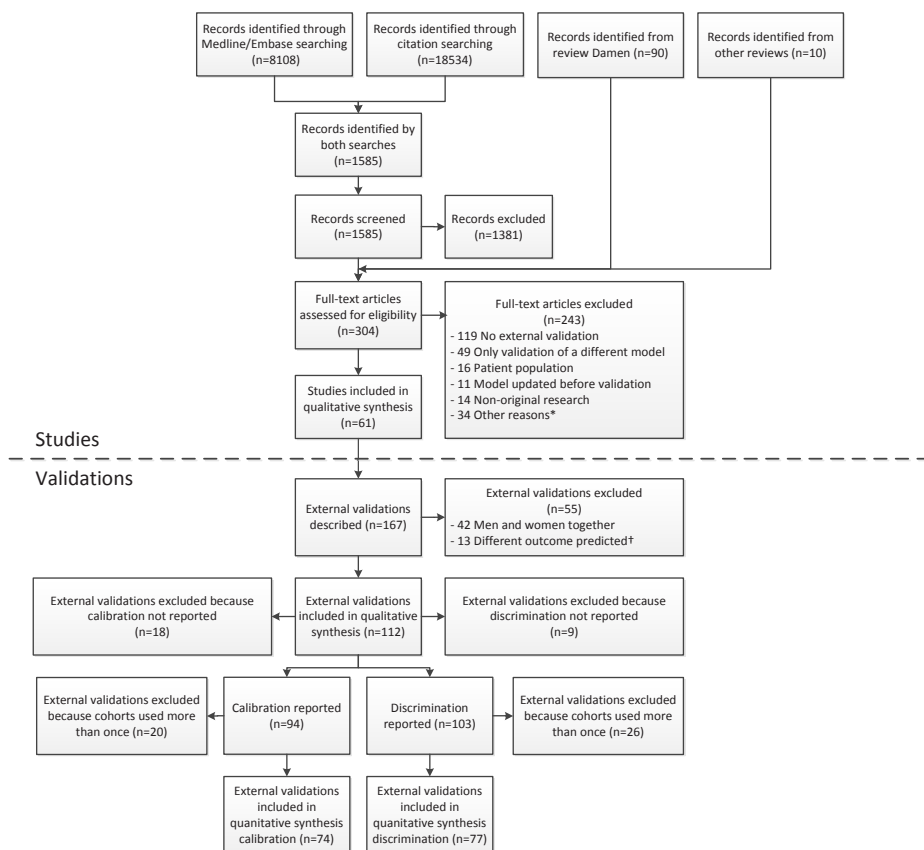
Records identified through Medline/Embase searching (n=8108)

Records identified through citation searching (n=18534)

Records identified from review Damen (n=90)

Records identified from other reviews (n=10)

Records identified by both searches (n=1585)

Records screened (n=1585)

Records excluded (n=1381)

Full-text articles assessed for eligibility (n=304)

Full-text articles excluded (n=243)
- 119 No external validation
- 49 Only validation of a different model
- 16 Patient population
- 11 Model updated before validation
- 14 Non-original research
- 34 Other reasons*

Studies included in qualitative synthesis (n=61)

Studies

Validations

External validations described (n=167)

External validations excluded (n=55)
- 42 Men and women together
- 13 Different outcome predicted†

External validations excluded because calibration not reported (n=18)

External validations included in qualitative synthesis (n=112)

External validations excluded because discrimination not reported (n=9)

External validations excluded because cohorts used more than once (n=20)

Calibration reported (n=94)

Discrimination reported (n=103)

External validations excluded because cohorts used more than once (n=26)

External validations included in quanitative synthesis calibration (n=74)

External validations included in quanitative synthesis discrimination (n=77)